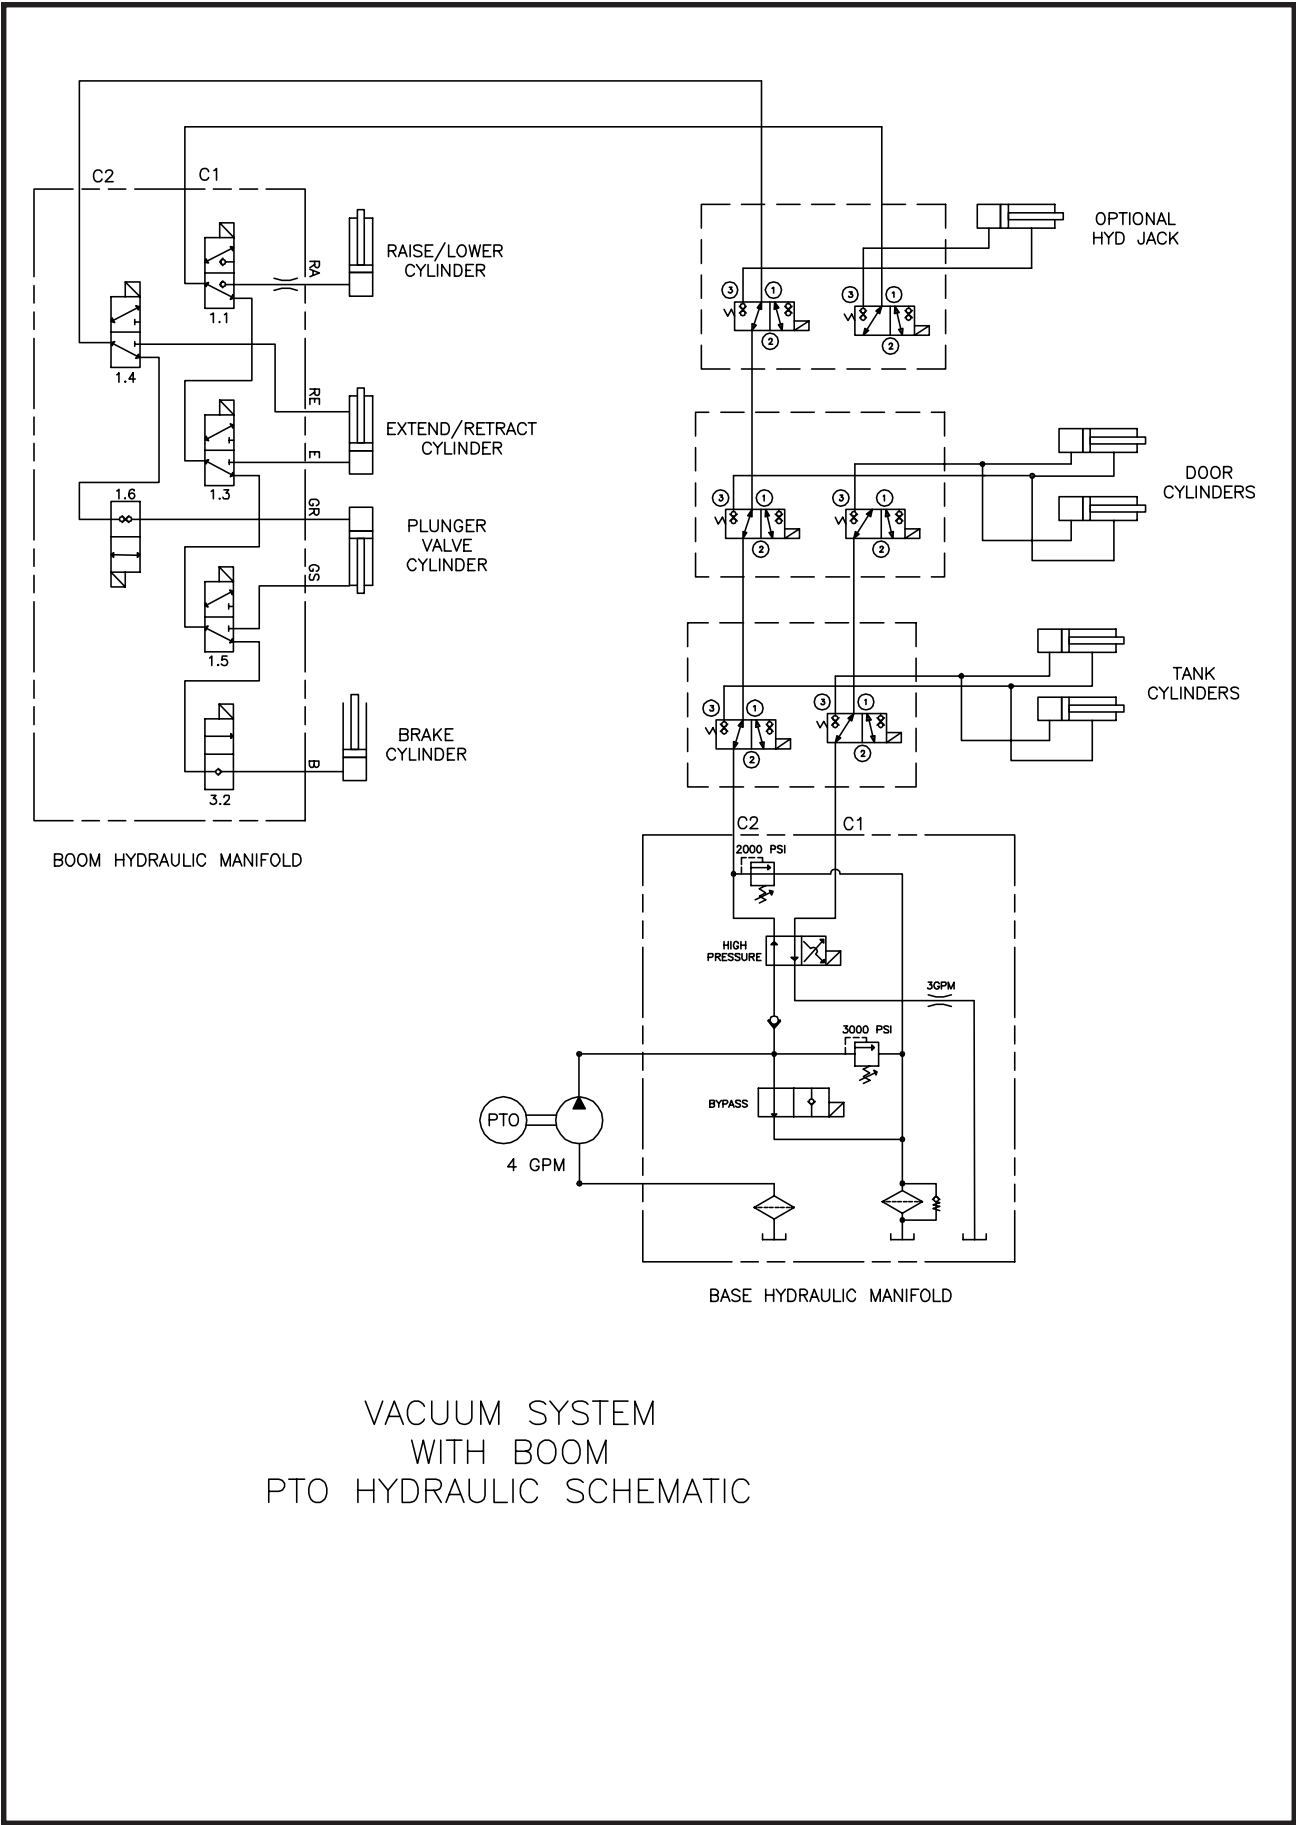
C2 C1

RA

RAISE/LOWER CYLINDER

1.1

1.4

RE

EXTEND/RETRACT CYLINDER

E

1.3

1.6

GR

PLUNGER VALVE CYLINDER

GS

1.5

BRAKE CYLINDER

B

3.2

BOOM HYDRAULIC MANIFOLD

OPTIONAL HYD JACK

3 1 2 3 1 2

DOOR CYLINDERS

3 1 2 3 1 2

TANK CYLINDERS

3 1 2 3 1 2

C2 C1

2000 PSI

HIGH PRESSURE

3GPM

3000 PSI

BYPASS

PTO

4 GPM

BASE HYDRAULIC MANIFOLD

VACUUM SYSTEM
WITH BOOM
PTO HYDRAULIC SCHEMATIC